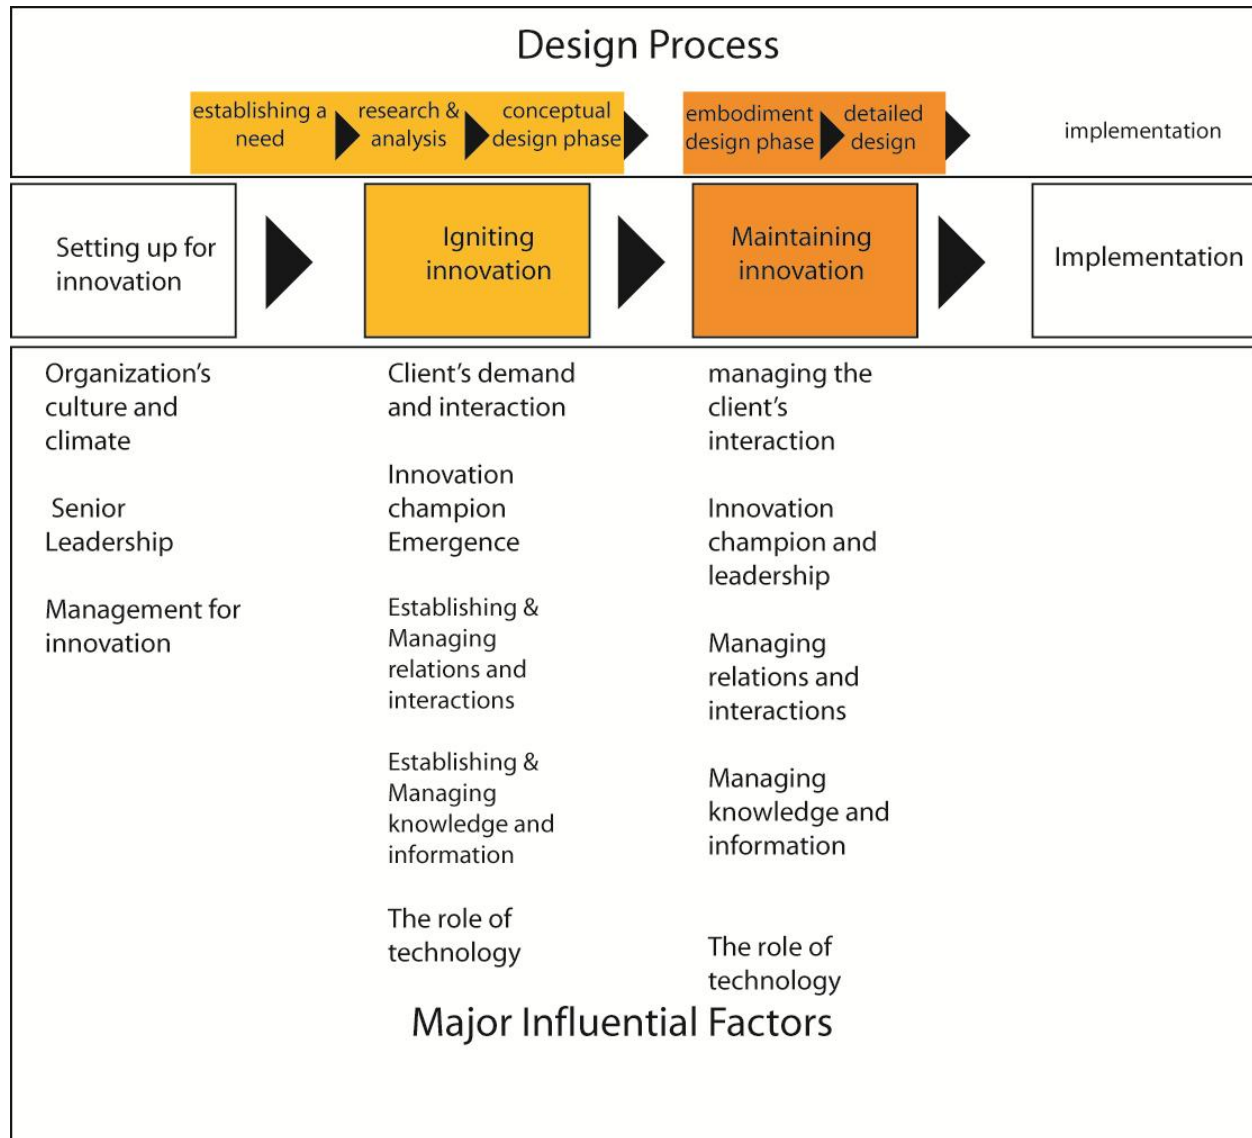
Design Process

establishing a need

research & analysis

conceptual design phase

embodiment design phase

detailed design

implementation

Setting up for innovation

Igniting innovation

Maintaining innovation

Implementation

Organization's culture and climate

Senior Leadership

Management for innovation

Client's demand and interaction

Innovation champion Emergence

Establishing & Managing relations and interactions

Establishing & Managing knowledge and information

The role of technology

managing the client's interaction

Innovation champion and leadership

Managing relations and interactions

Managing knowledge and information

The role of technology

Major Influential Factors